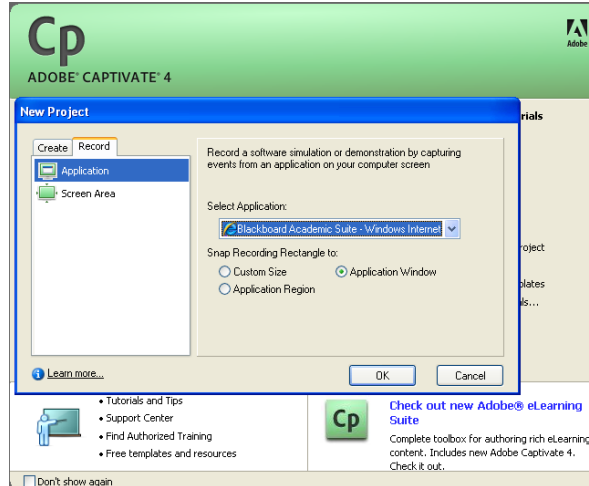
Cp
ADOBE® CAPTIVATE® 4

Adobe

New Project

rials

Create | Record

Application
Screen Area

Record a software simulation or demonstration by capturing events from an application on your computer screen

Select Application:
Blackboard Academic Suite - Windows Internet

Snap Recording Rectangle to:
Custom Size
Application Window
Application Region

roject
plates
als...

Learn more...

OK
Cancel

• Tutorials and Tips
• Support Center
• Find Authorized Training
• Free templates and resources

Cp

Check out new Adobe® eLearning Suite
Complete toolbox for authoring rich eLearning content. Includes new Adobe Captivate 4. Check it out.

Don't show again